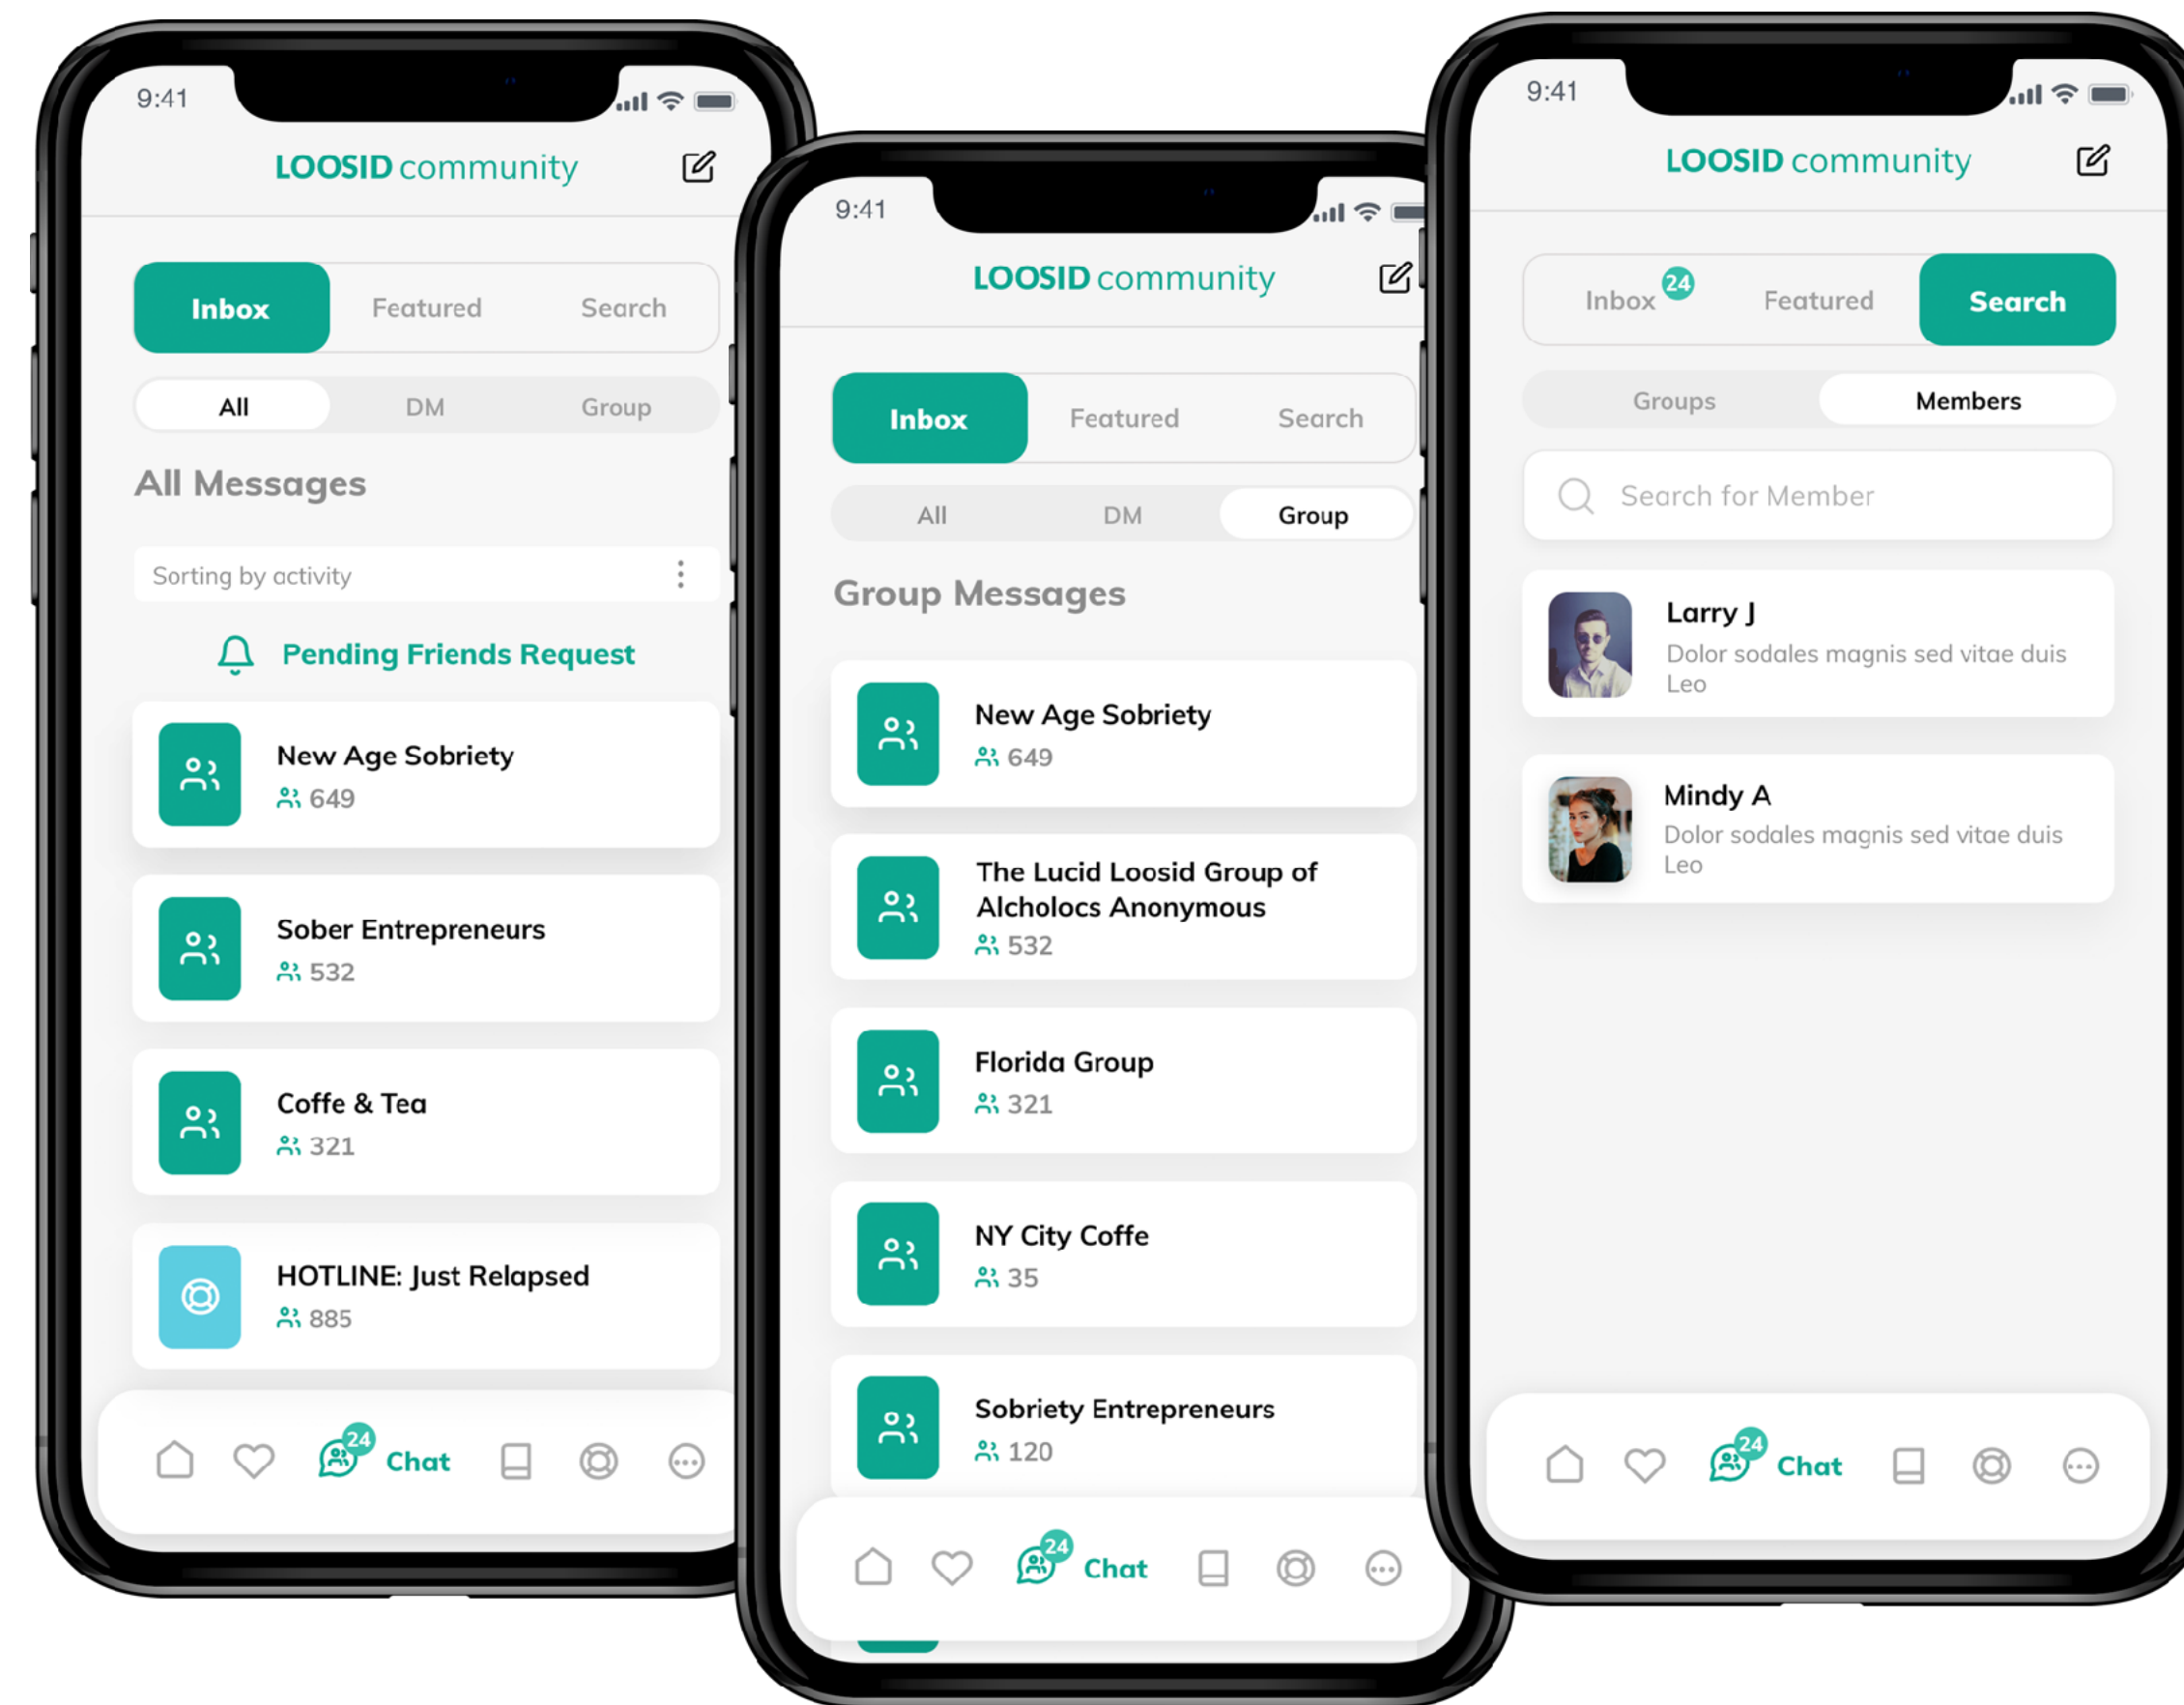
9:41

LOOSID community

Inbox Featured Search

All DM Group

All Messages

Sorting by activity

Pending Friends Request

New Age Sobriety
649

Sober Entrepreneurs
532

Coffe & Tea
321

HOTLINE: Just Relapsed
885

24 Chat

9:41

LOOSID community

Inbox Featured Search

All DM Group

Group Messages

New Age Sobriety
649

The Lucid Loosid Group of Alcholocs Anonymous
532

Florida Group
321

NY City Coffe
35

Sobriety Entrepreneurs
120

24 Chat

9:41

LOOSID community

Inbox 24 Featured Search

Groups Members

Search for Member

Larry J
Dolor sodales magnis sed vitae duis Leo

Mindy A
Dolor sodales magnis sed vitae duis Leo

24 Chat